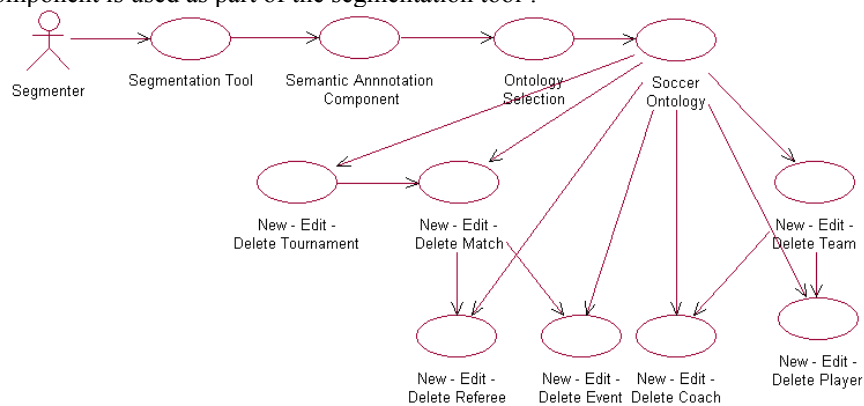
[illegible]omponent is used as part of the segmentation tool :

Segmenter

Segmentation Tool

Semantic Annnotation Component

Ontology Selection

Soccer Ontology

New - Edit - Delete Tournament

New - Edit - Delete Match

New - Edit - Delete Team

New - Edit - Delete Referee

New - Edit - Delete Event

New - Edit - Delete Coach

New - Edit - Delete Player